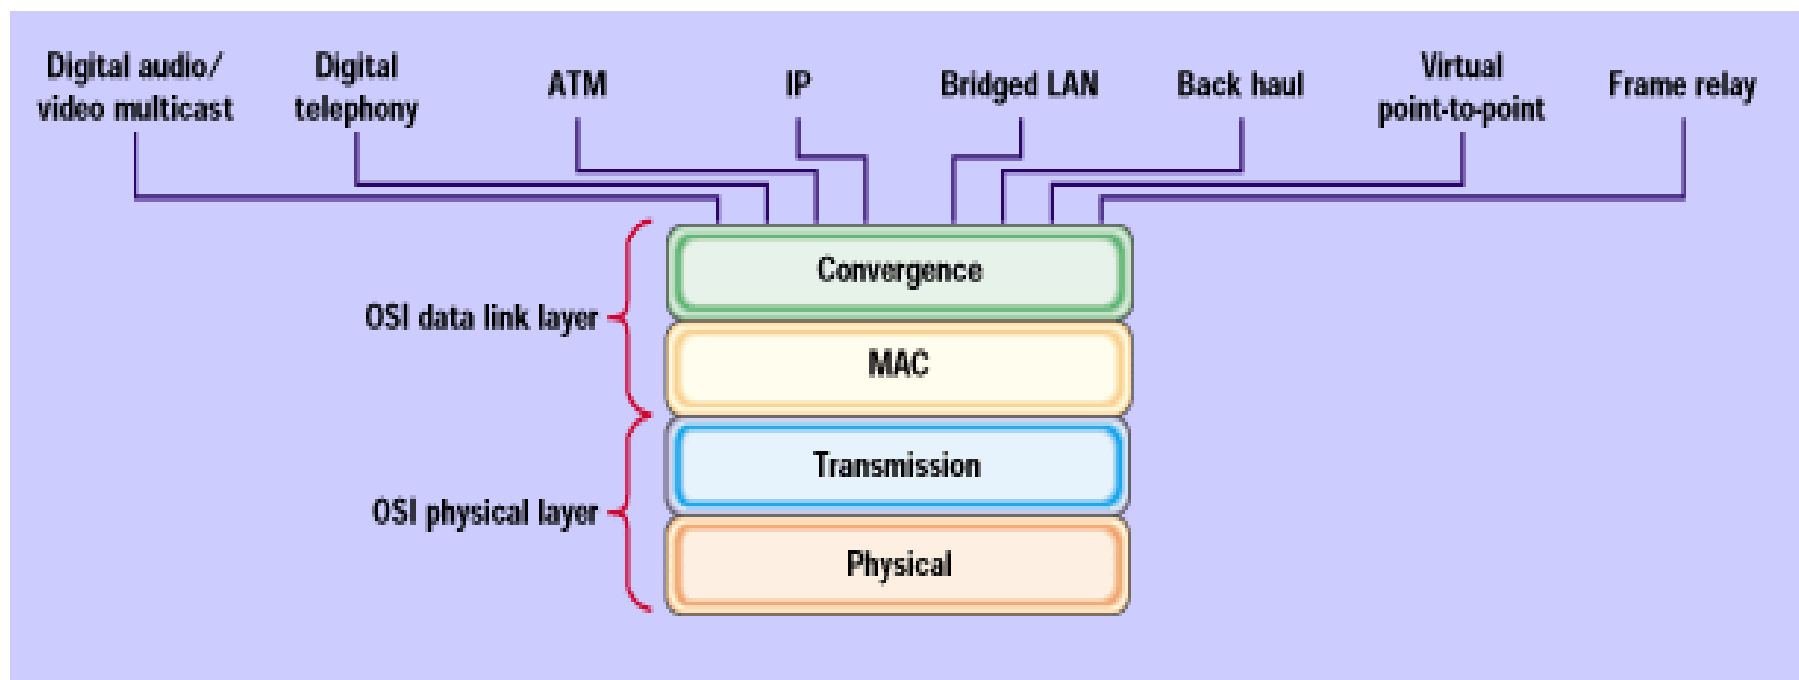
Digital audio/ video multicast

Digital telephony

ATM

IP

Bridged LAN

Back haul

Virtual point-to-point

Frame relay

OSI data link layer

Convergence

MAC

OSI physical layer

Transmission

Physical